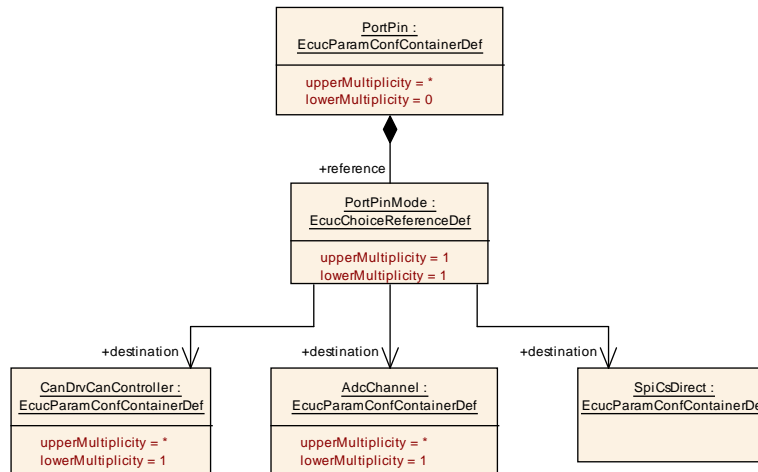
PortPin : EcucParamConfContainerDef

upperMultiplicity = *
lowerMultiplicity = 0

+reference

PortPinMode : EcucChoiceReferenceDef

upperMultiplicity = 1
lowerMultiplicity = 1

+destination

CanDrvCanController : EcucParamConfContainerDef

upperMultiplicity = *
lowerMultiplicity = 1

+destination

AdcChannel : EcucParamConfContainerDef

upperMultiplicity = *
lowerMultiplicity = 1

+destination

SpiCsDirect : EcucParamConfContainerDe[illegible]